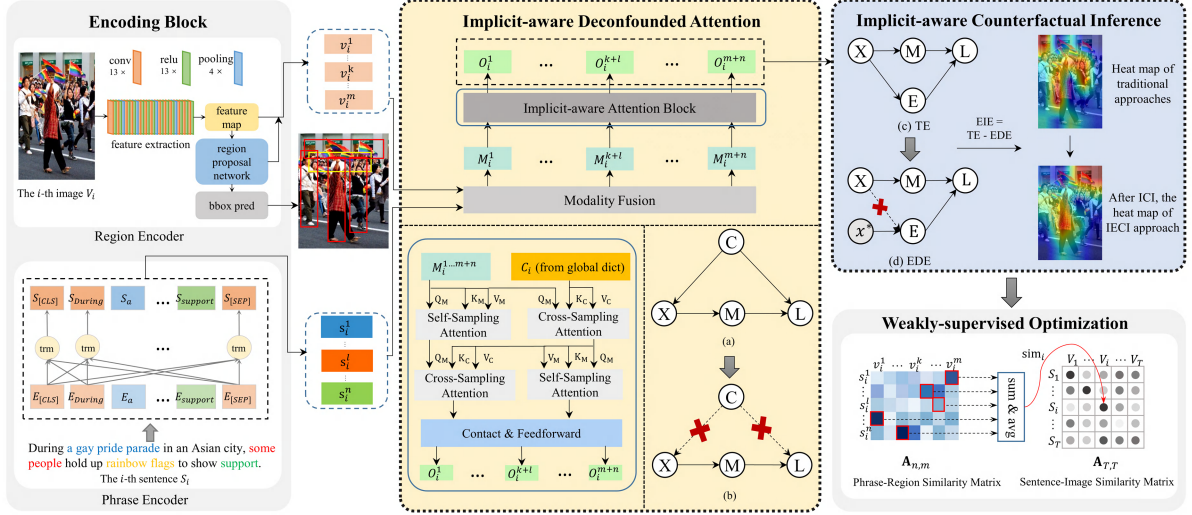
Encoding Block

conv 13 ×
relu 13 ×
pooling 4 ×

feature extraction
feature map
region proposal network
bbox pred

The $i$-th image $V_i$

Region Encoder

$v_i^1$
$v_i^k$
$v_i^m$

$S_{[CLS]}$ $S_{During}$ $S_a$ ... $S_{support}$ $S_{[SEP]}$

trm trm ... trm

$E_{[CLS]}$ $E_{During}$ $E_a$ ... $E_{support}$ $E_{[SEP]}$

During a gay pride parade in an Asian city, some people hold up rainbow flags to show support.

The $i$-th sentence $S_i$

Phrase Encoder

$s_i^1$
$s_i^l$
$s_i^n$

Implicit-aware Deconfounded Attention

$O_i^1$ ... $O_i^{k+l}$ ... $O_i^{m+n}$

Implicit-aware Attention Block

$M_i^1$ ... $M_i^{k+l}$ ... $M_i^{m+n}$

Modality Fusion

$M_i^{1...m+n}$
$C_i$ (from global dict)

$Q_M$ $K_M$ $V_M$ $Q_M$ $K_C$ $V_C$

Self-Sampling Attention
Cross-Sampling Attention

$Q_M$ $K_C$ $V_C$ $V_M$ $K_M$ $Q_M$

Cross-Sampling Attention
Self-Sampling Attention

Contact & Feedforward

$O_i^1$ ... $O_i^{k+l}$ ... $O_i^{m+n}$

C
X M L
(a)
C
X M L
(b)

Implicit-aware Counterfactual Inference

X M L
E
(c) TE

Heat map of traditional approaches

EIE = TE - EDE

X M L
$x^*$ E
(d) EDE

After ICI, the heat map of IECI approach

Weakly-supervised Optimization

$v_i^1$ ... $v_i^k$ ... $v^m$
$s_i^1$
$s_i^l$
$s_i^n$

sum & avg

$\text{sim}_i$
$V_1$ ... $V_i$ ... $V_T$
$S_1$
$S_i$
$S_T$

$\mathbf{A}_{n,m}$
Phrase-Region Similarity Matrix

$\mathbf{A}_{T,T}$
Sentence-Image Similarity Matrix